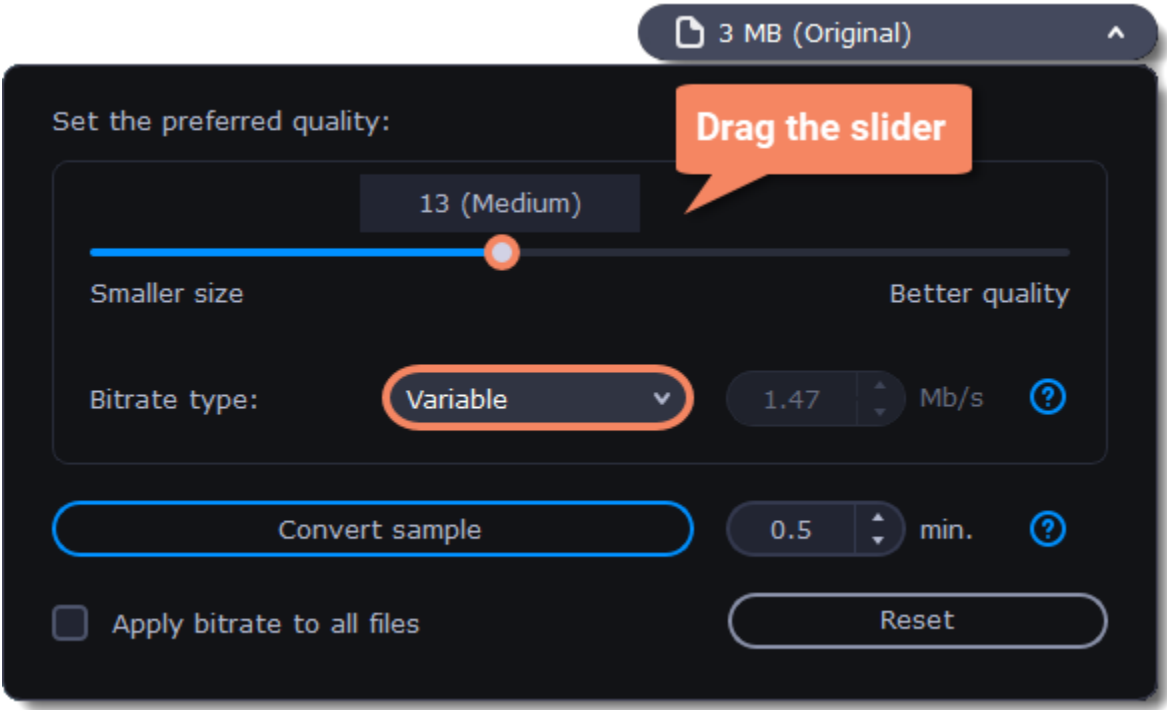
3 MB (Original)

Set the preferred quality:

Drag the slider

13 (Medium)

Smaller size

Better quality

Bitrate type:

Variable

1.47

Mb/s

?

Convert sample

0.5

min.

?

Apply bitrate to all files

Reset